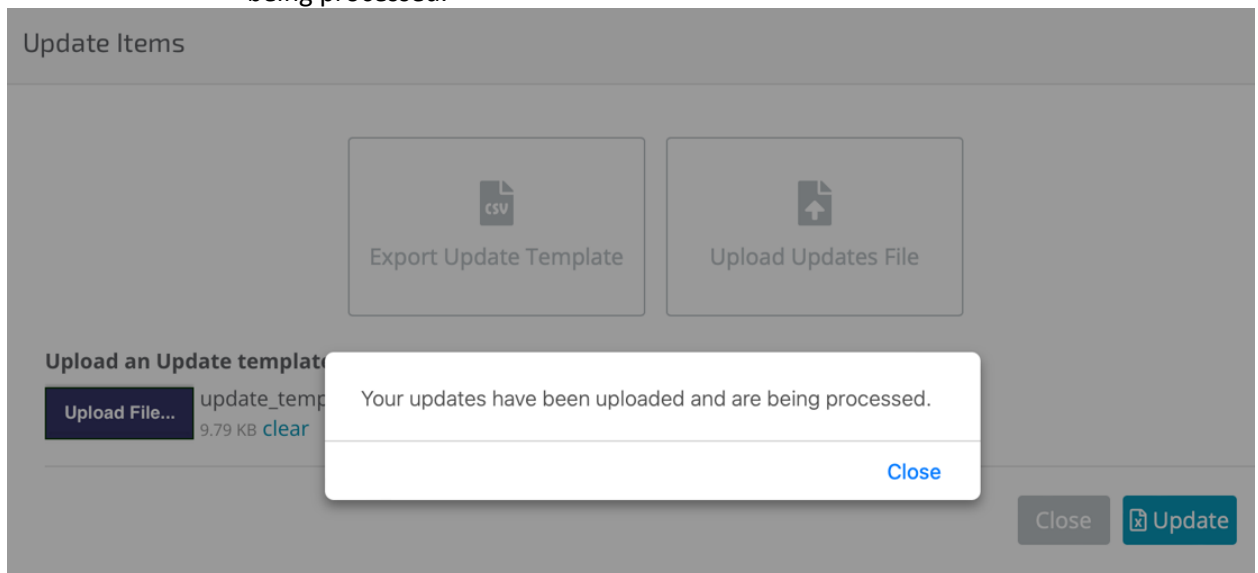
being processed.

Update Items

CSV

Export Update Template

Upload Updates File

Upload an Update templat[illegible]

Upload File...

update_temp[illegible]

9.79 KB clear

Your updates have been uploaded and are being processed.

Close

Close

Update